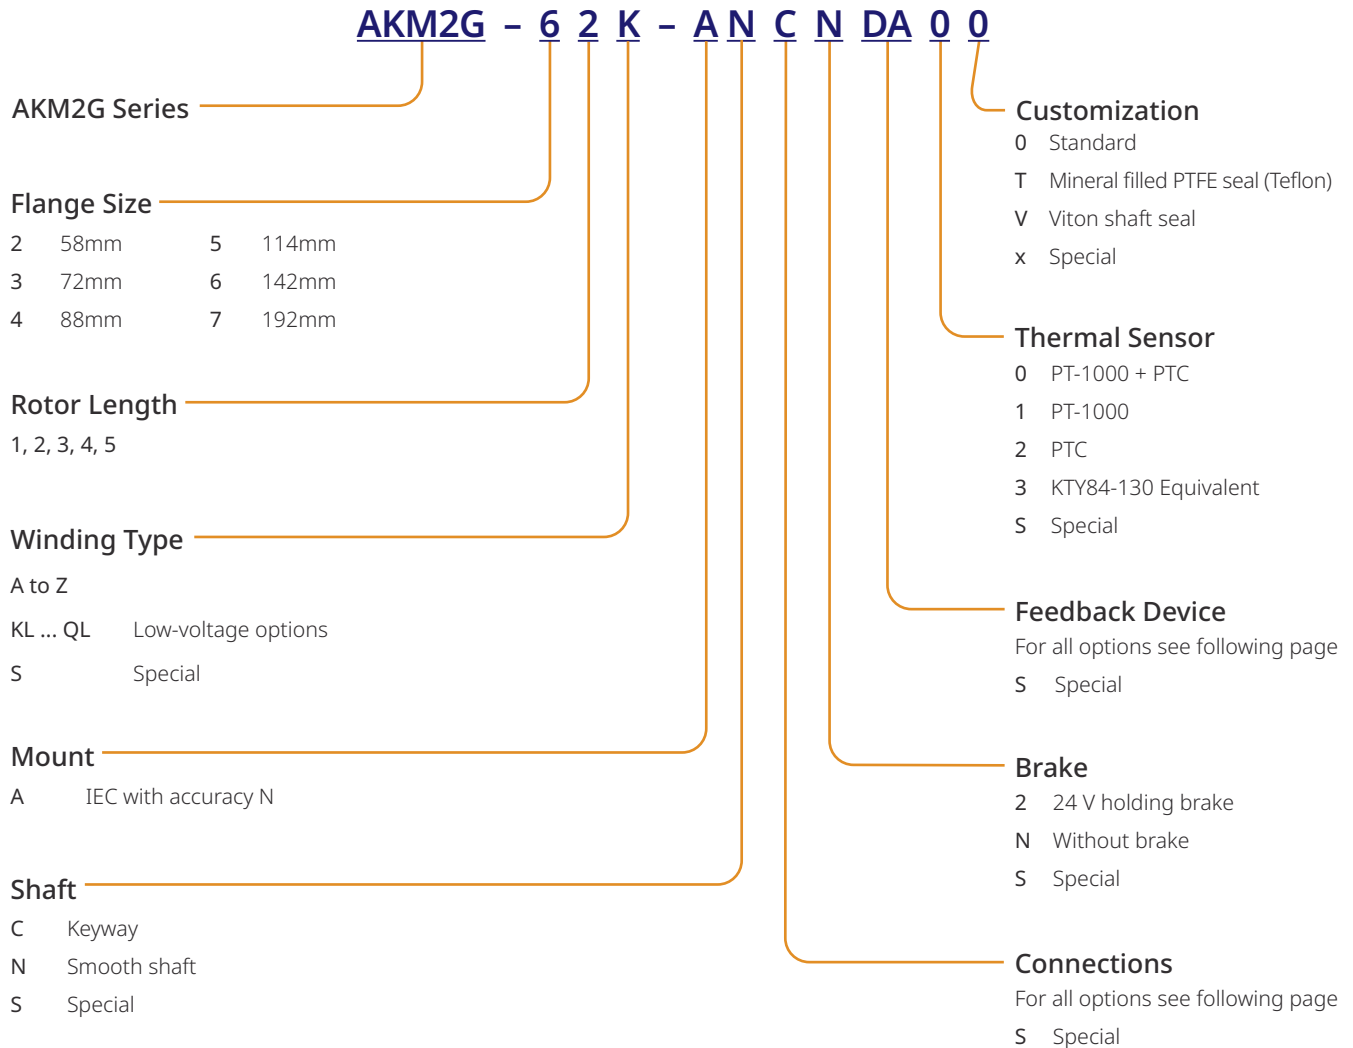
AKM2G – 6 2 K – A N C N DA 0 0

AKM2G Series

Flange Size
2 58mm 5 114mm
3 72mm 6 142mm
4 88mm 7 192mm

Rotor Length
1, 2, 3, 4, 5

Winding Type
A to Z
KL ... QL Low-voltage options
S Special

Mount
A IEC with accuracy N

Shaft
C Keyway
N Smooth shaft
S Special

Customization
0 Standard
T Mineral filled PTFE seal (Teflon)
V Viton shaft seal
x Special

Thermal Sensor
0 PT-1000 + PTC
1 PT-1000
2 PTC
3 KTY84-130 Equivalent
S Special

Feedback Device
For all options see following page
S Special

Brake
2 24 V holding brake
N Without brake
S Special

Connections
For all options see following page
S Special